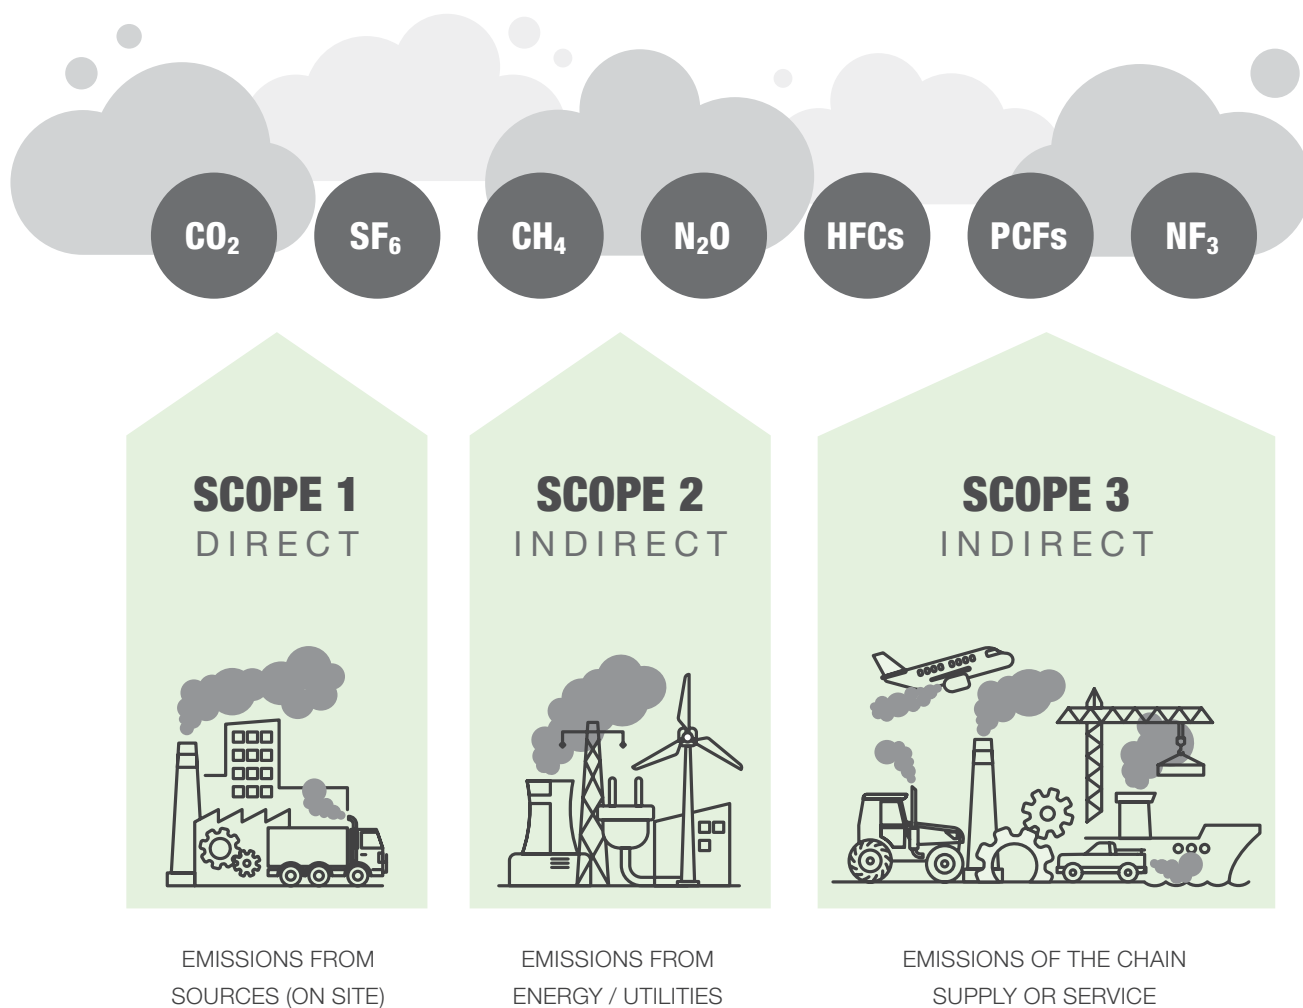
$CO_2$ $SF_6$ $CH_4$ $N_2O$ HFCs PCFs $NF_3$

SCOPE 1
DIRECT

SCOPE 2
INDIRECT

SCOPE 3
INDIRECT

EMISSIONS FROM SOURCES (ON SITE)

EMISSIONS FROM ENERGY / UTILITIES

EMISSIONS OF THE CHAIN SUPPLY OR SERVICE